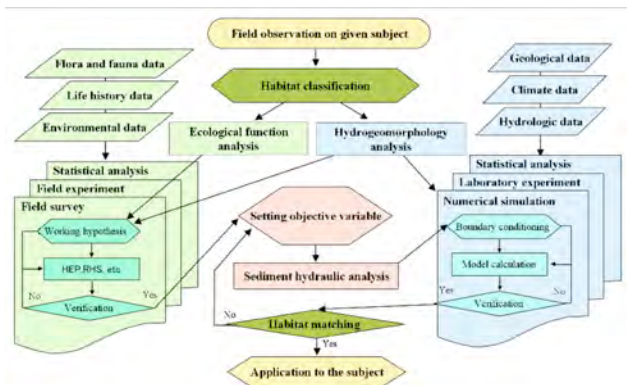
Field observation on given subject

Flora and fauna data

Life history data

Environmental data

Habitat classification

Geological data

Climate data

Hydrologic data

Ecological function analysis

Hydrogeomorphology analysis

Statistical analysis

Field experiment

Field survey

Working hypothesis

HEP, RHS, etc.

No

Yes

Verification

Setting objective variable

Sediment hydraulic analysis

Statistical analysis

Laboratory experiment

Numerical simulation

Boundary conditioning

Model calculation

Yes

No

Verification

No

Habitat matching

Yes

Application to the subject